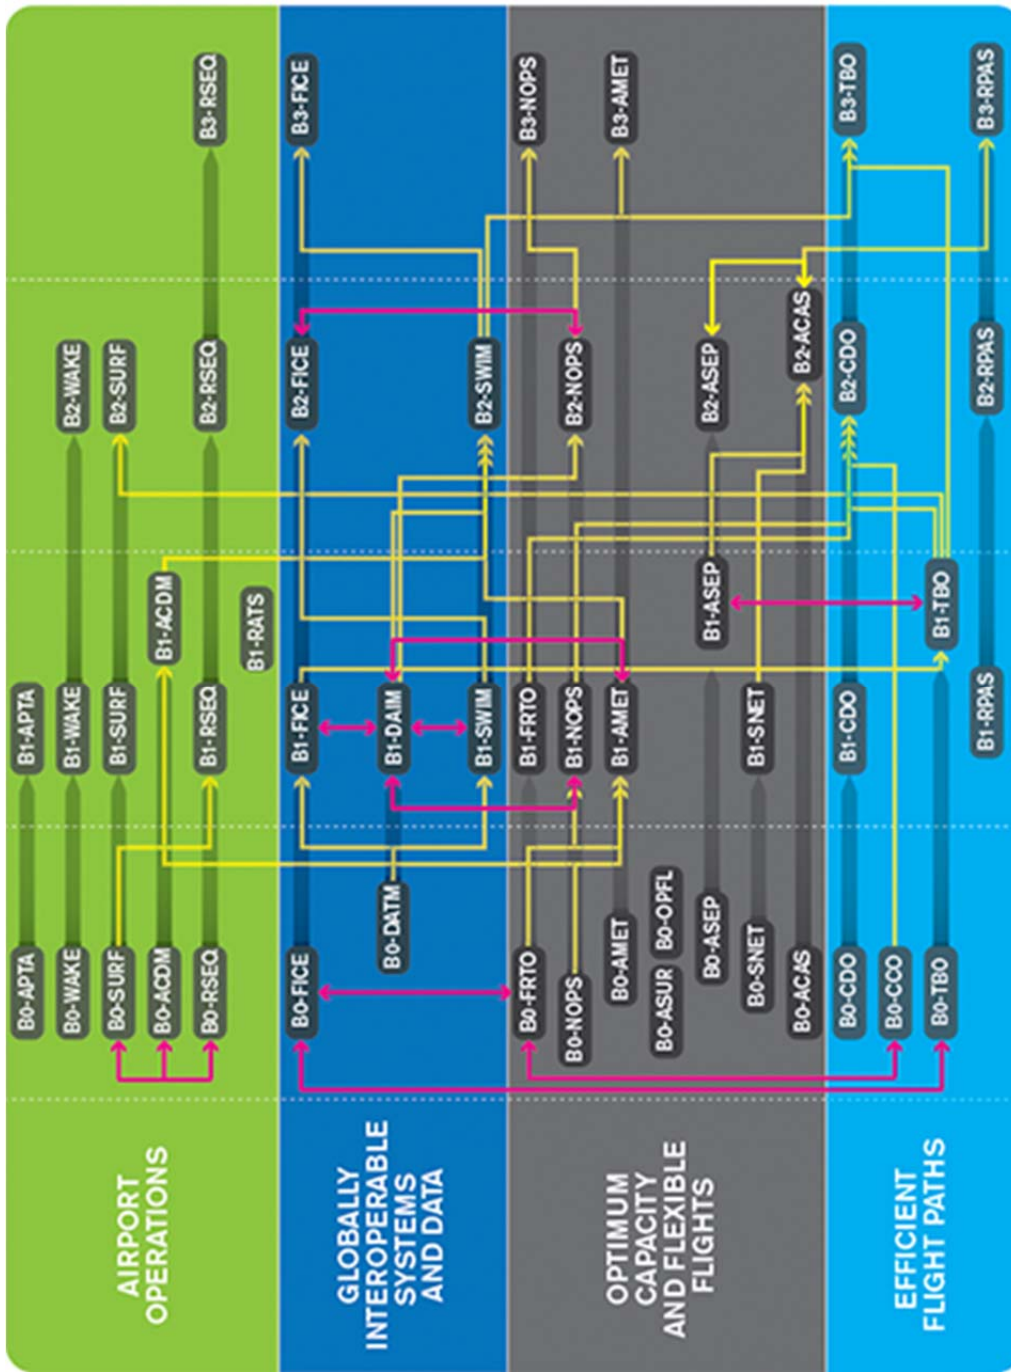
AIRPORT OPERATIONS

B0-APTA
B0-WAKE
B0-SURF
B0-ACDM
B0-RSEQ
B1-APTA
B1-WAKE
B1-SURF
B1-ACDM
B1-RSEQ
B1-RATS
B2-WAKE
B2-SURF
B2-RSEQ
B3-RSEQ

GLOBALLY INTEROPERABLE SYSTEMS AND DATA

B0-FICE
B0-DATM
B1-FICE
B1-DAIM
B1-SWIM
B2-FICE
B2-SWIM
B3-FICE

OPTIMUM CAPACITY AND FLEXIBLE FLIGHTS

B0-FRTO
B0-NOPS
B0-ASUR
B0-AMET
B0-OPFL
B0-ASEP
B0-SNET
B0-ACAS
B1-FRTO
B1-NOPS
B1-AMET
B1-ASEP
B1-SNET
B2-NOPS
B2-ASEP
B2-ACAS
B3-NOPS
B3-AMET

EFFICIENT FLIGHT PATHS

B0-CDO
B0-CCO
B0-TBO
B1-CDO
B1-TBO
B1-RPAS
B2-CDO
B2-RPAS
B3-TBO
B3-RPAS